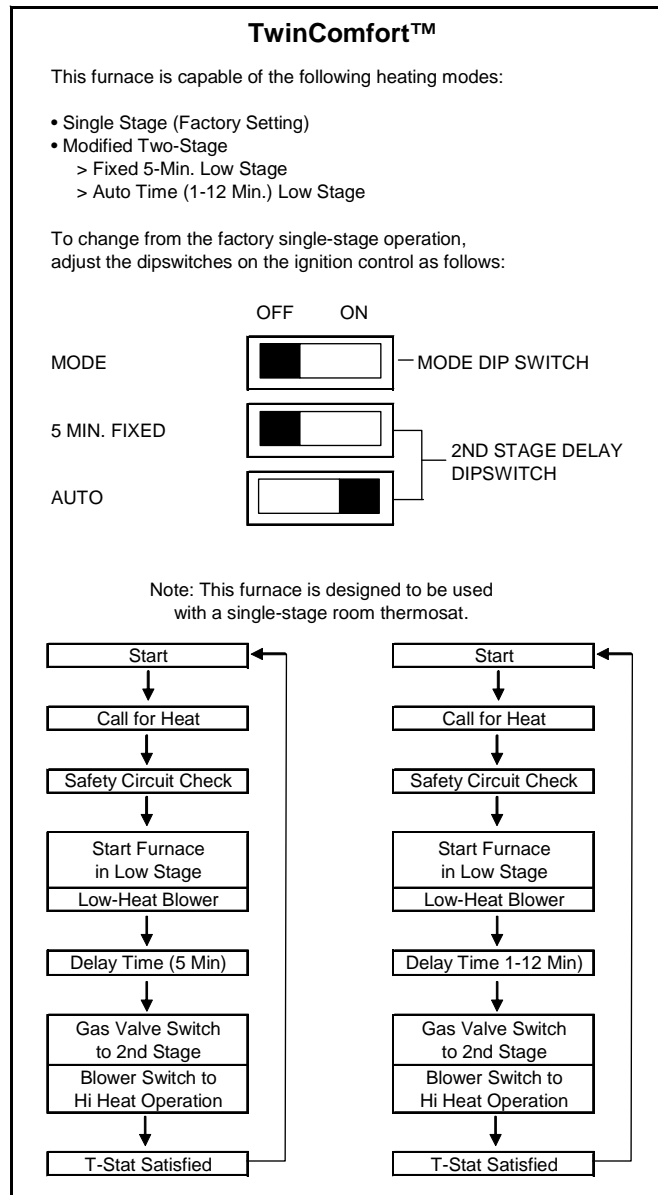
TwinComfort™

This furnace is capable of the following heating modes:

• Single Stage (Factory Setting)
• Modified Two-Stage
> Fixed 5-Min. Low Stage
> Auto Time (1-12 Min.) Low Stage

To change from the factory single-stage operation, adjust the dipswitches on the ignition control as follows:

OFF ON

MODE

MODE DIP SWITCH

5 MIN. FIXED

2ND STAGE DELAY DIPSWITCH

AUTO

Note: This furnace is designed to be used with a single-stage room thermosat.

Start
Call for Heat
Safety Circuit Check
Start Furnace in Low Stage
Low-Heat Blower
Delay Time (5 Min)
Gas Valve Switch to 2nd Stage
Blower Switch to Hi Heat Operation
T-Stat Satisfied

Start
Call for Heat
Safety Circuit Check
Start Furnace in Low Stage
Low-Heat Blower
Delay Time 1-12 Min)
Gas Valve Switch to 2nd Stage
Blower Switch to Hi Heat Operation
T-Stat Satisfied